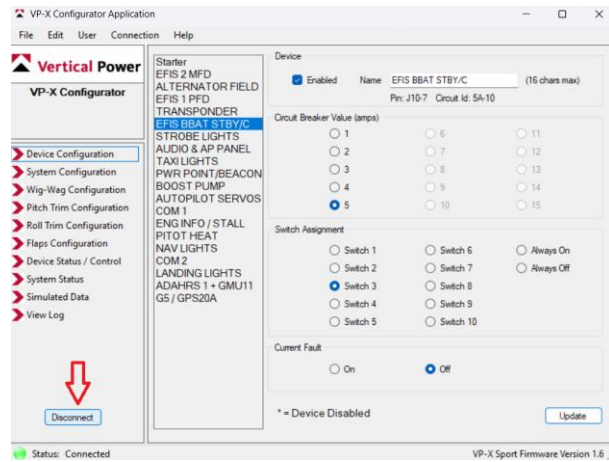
VP-X Configurator Application
File Edit User Connection Help

Vertical Power
VP-X Configurator

Device Configuration
System Configuration
Wig-Wag Configuration
Pitch Trim Configuration
Roll Trim Configuration
Flaps Configuration
Device Status / Control
System Status
Simulated Data
View Log

Disconnect

Starter
EFIS 2 MFD
ALTERNATOR FIELD
EFIS 1 PFD
TRANSPONDER
EFIS BBAT STBY/C
STROBE LIGHTS
AUDIO & AP PANEL
TAXI LIGHTS
PWR POINT/BEACON
BOOST PUMP
AUTOPILOT SERVOS
COM 1
ENG INFO / STALL
PITOT HEAT
NAV LIGHTS
COM 2
LANDING LIGHTS
ADAHRS 1 + GMU11
G5 / GPS20A

Device
Enabled Name EFIS BBAT STBY/C (16 chars max)
Pin: J10-7 Circuit Id: 5A-10

Circuit Breaker Value (amps)
1 6 11
2 7 12
3 8 13
4 9 14
5 10 15

Switch Assignment
Switch 1 Switch 6 Always On
Switch 2 Switch 7 Always Off
Switch 3 Switch 8
Switch 4 Switch 9
Switch 5 Switch 10

Current Fault
On Off

* = Device Disabled

Update

Status: Connected
VP-X Sport Firmware Version 1.6